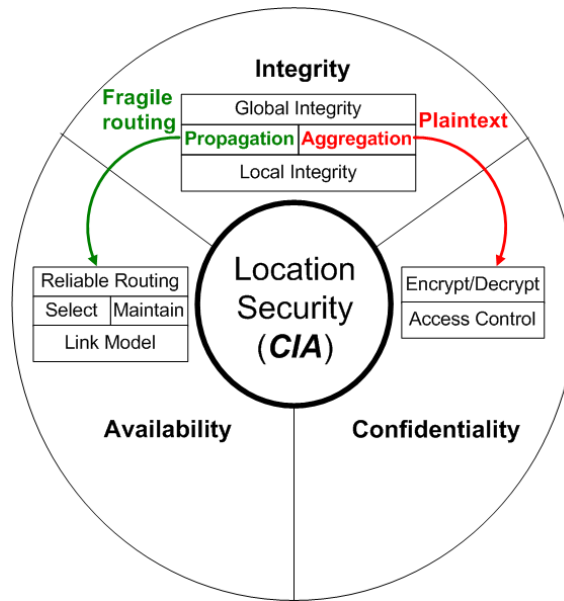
Integrity

Fragile routing

Global Integrity

Propagation | Aggregation

Local Integrity

Plaintext

Reliable Routing

Select | Maintain

Link Model

Location Security (*CIA*)

Encrypt/Decrypt

Access Control

Availability

Confidentiality